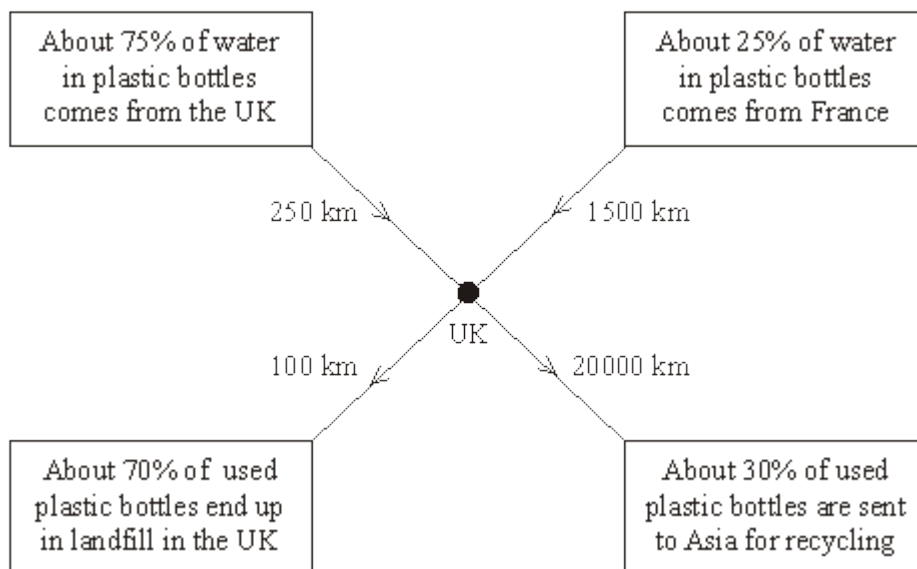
About 75% of water in plastic bottles comes from the UK

About 25% of water in plastic bottles comes from France

250 km

1500 km

UK

100 km

20000 km

About 70% of used plastic bottles end up in landfill in the UK

About 30% of used plastic bottles are sent to Asia for recycling